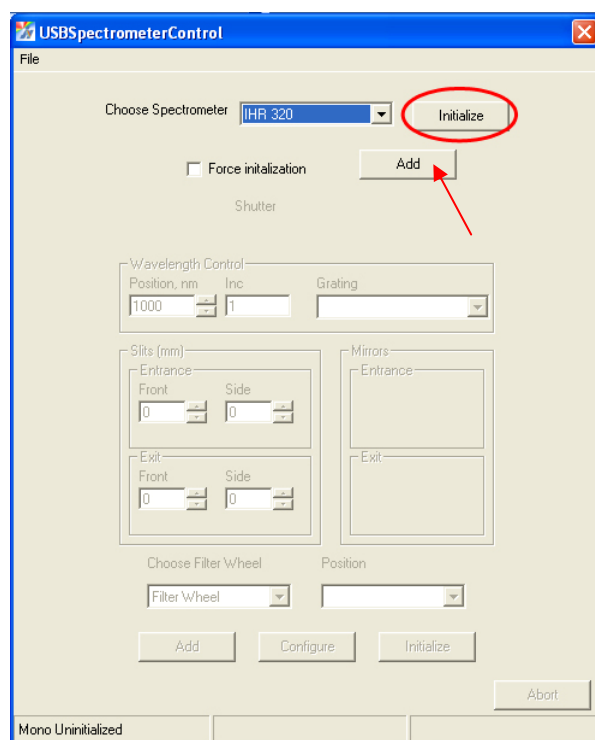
USBSpectrometerControl

File

Choose Spectrometer IHR 320 Initialize

Force initalization Add

Shutter

Wavelength Control

Position, nm Inc Grating

1000 1

Slits (mm)

Entrance

Front Side

0 0

Exit

Front Side

0 0

Mirrors

Entrance

Exit

Choose Filter Wheel Position

Filter Wheel

Add Configure Initialize

Abort

Mono Uninitialized